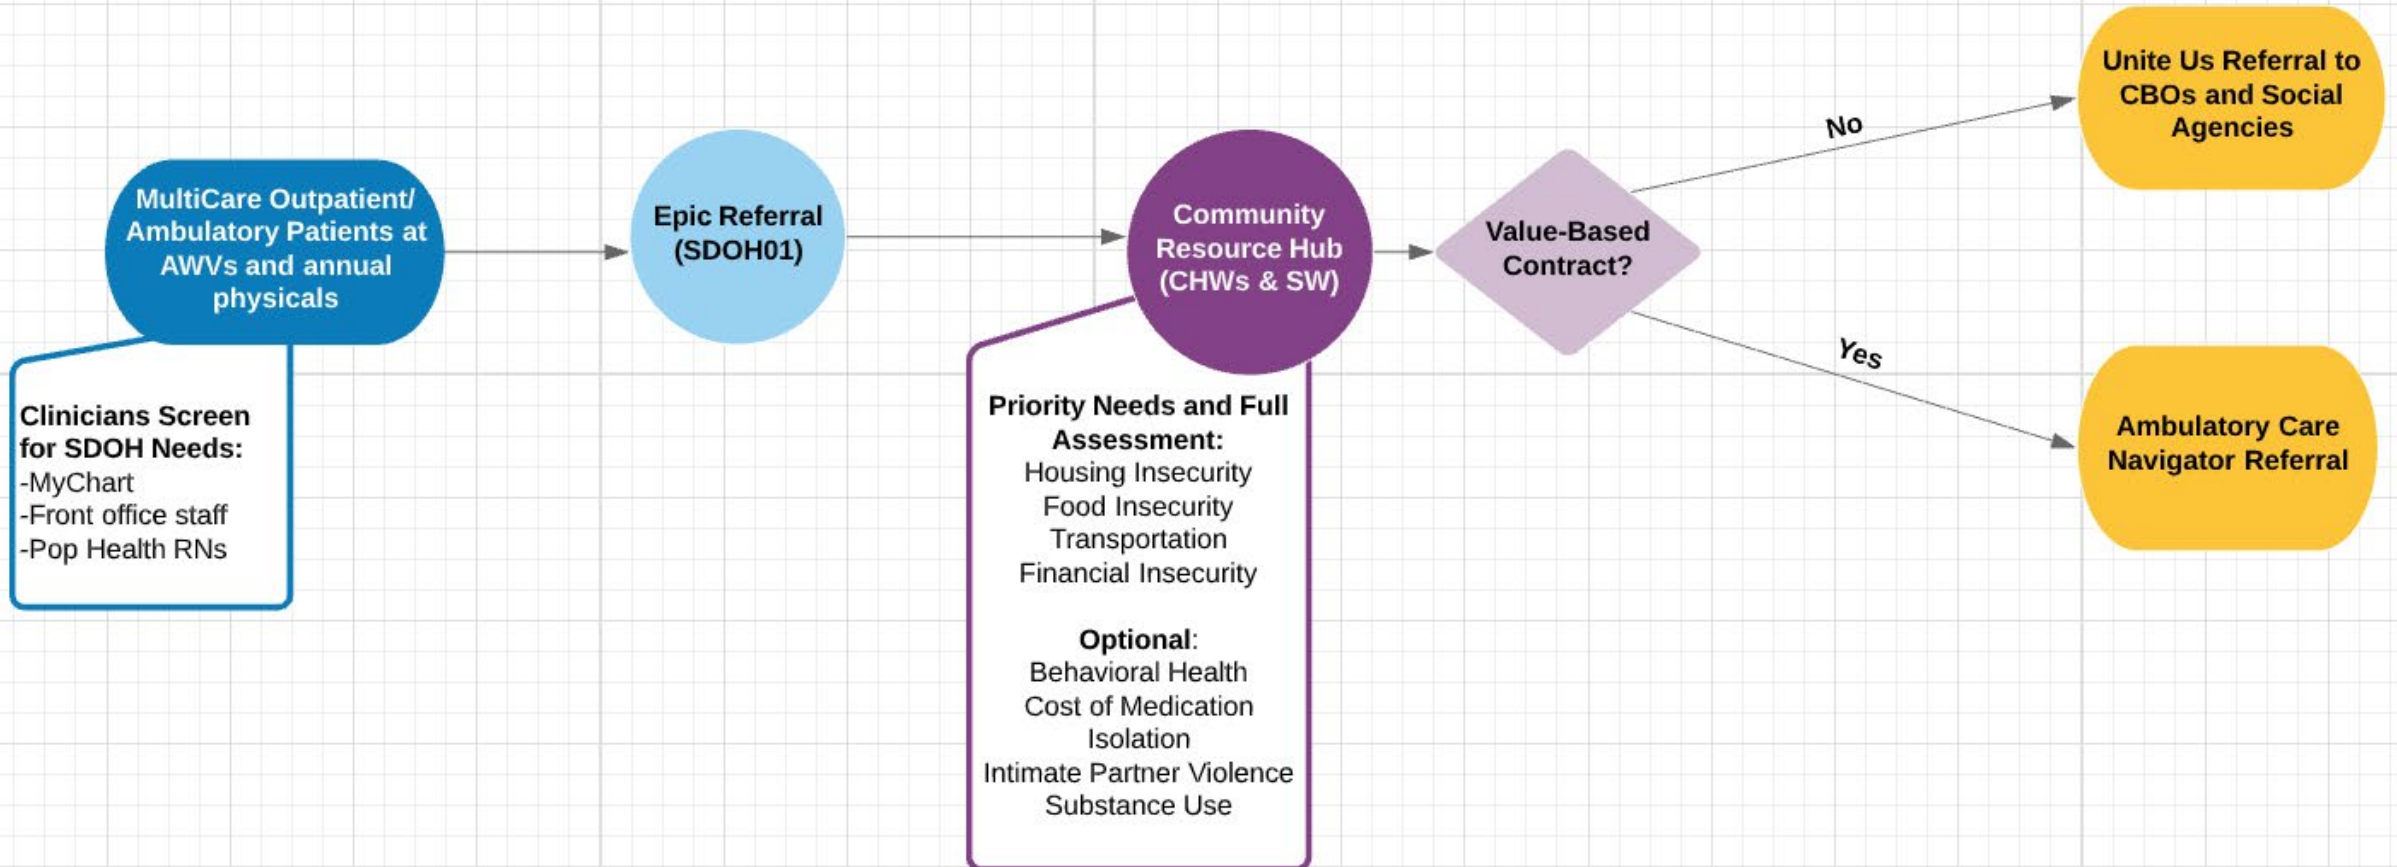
MultiCare Outpatient/ Ambulatory Patients at AWVs and annual physicals

Clinicians Screen for SDOH Needs:
-MyChart
-Front office staff
-Pop Health RNs

Epic Referral (SDOH01)

Community Resource Hub (CHWs & SW)

Priority Needs and Full Assessment:
Housing Insecurity
Food Insecurity
Transportation
Financial Insecurity

Optional:
Behavioral Health
Cost of Medication
Isolation
Intimate Partner Violence
Substance Use

Value-Based Contract?

No

Yes

Unite Us Referral to CBOs and Social Agencies

Ambulatory Care Navigator Referral